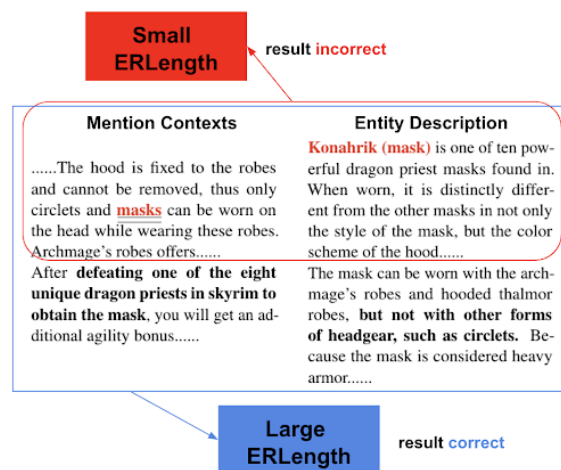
Small ERLength

result incorrect

Mention Contexts

......The hood is fixed to the robes and cannot be removed, thus only circlets and masks can be worn on the head while wearing these robes. Archmage's robes offers......

After **defeating one of the eight unique dragon priests in skyrim to obtain the mask**, you will get an additional agility bonus......

Entity Description

Konahrik (mask) is one of ten powerful dragon priest masks found in. When worn, it is distinctly different from the other masks in not only the style of the mask, but the color scheme of the hood......

The mask can be worn with the archmage's robes and hooded thalmor robes, **but not with other forms of headgear, such as circlets.** Because the mask is considered heavy armor......

Large ERLength

result correct